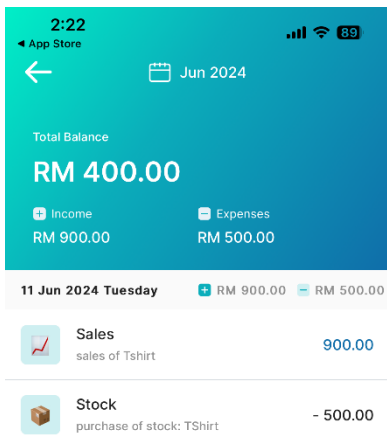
2:22
◀ App Store
89

Jun 2024

Total Balance
RM 400.00

Income
RM 900.00

Expenses
RM 500.00

11 Jun 2024 Tuesday
RM 900.00
RM 500.00

Sales
sales of Tshirt
900.00

Stock
purchase of stock: TShirt
- 500.00